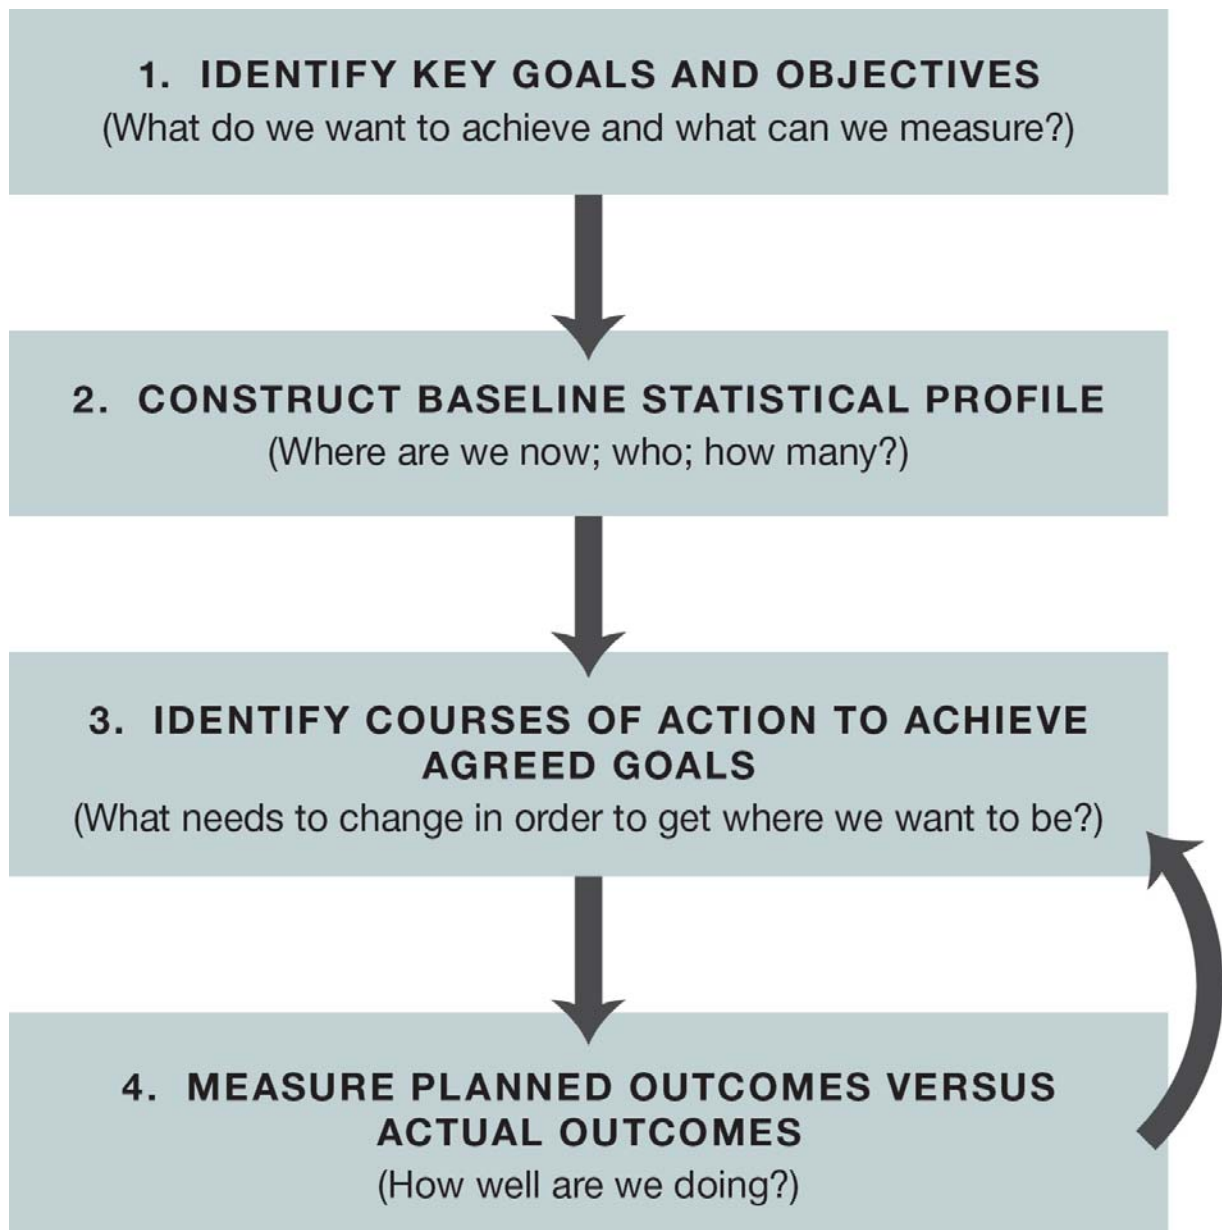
1. IDENTIFY KEY GOALS AND OBJECTIVES
(What do we want to achieve and what can we measure?)

2. CONSTRUCT BASELINE STATISTICAL PROFILE
(Where are we now; who; how many?)

3. IDENTIFY COURSES OF ACTION TO ACHIEVE AGREED GOALS
(What needs to change in order to get where we want to be?)

4. MEASURE PLANNED OUTCOMES VERSUS ACTUAL OUTCOMES
(How well are we doing?)